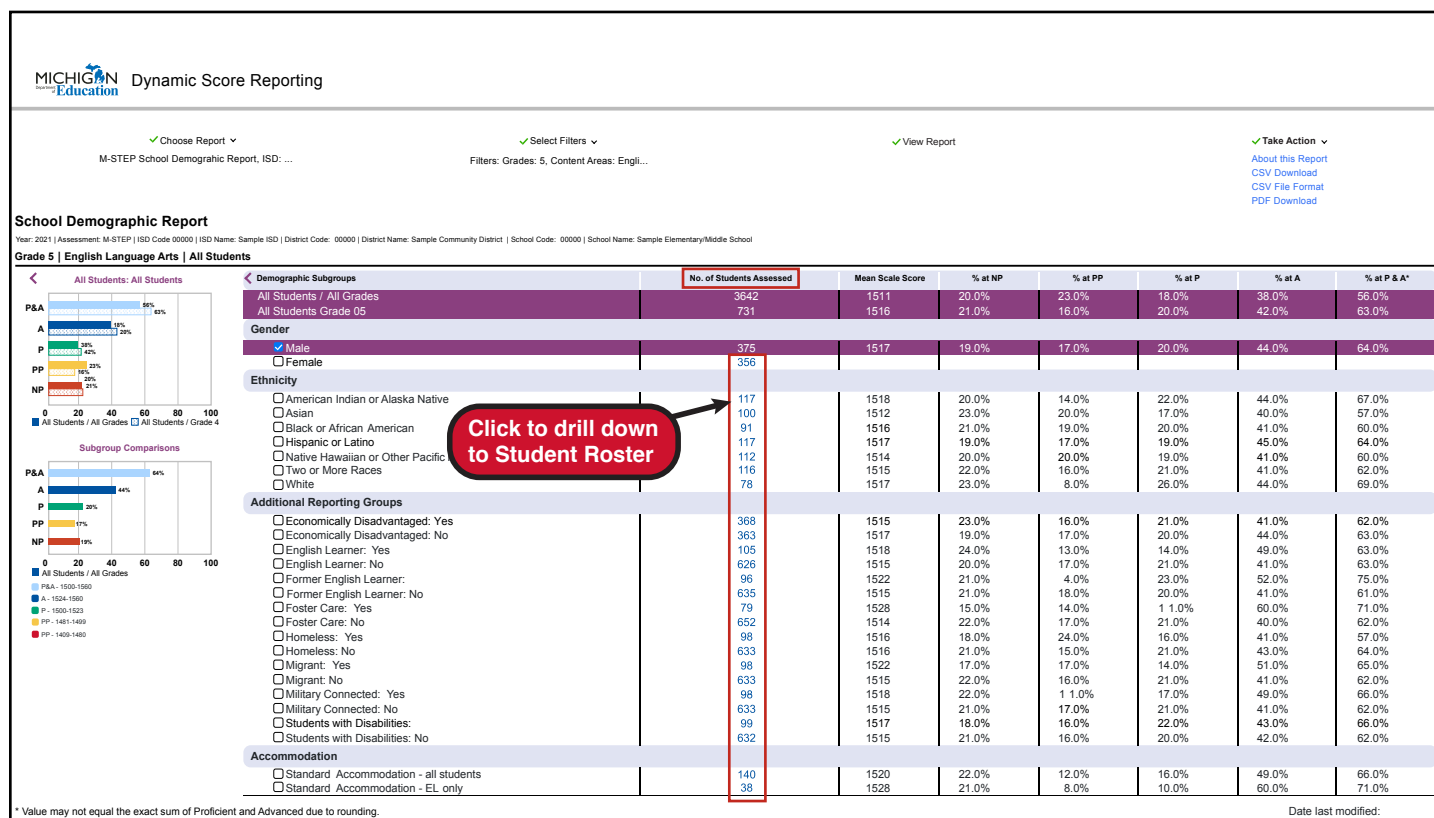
MICHIGAN Department of Education Dynamic Score Reporting

Choose Report
M-STEP School Demograhic Report, ISD: ...

Select Filters
Filters: Grades: 5, Content Areas: Engli...

View Report

Take Action
About this Report
CSV Download
CSV File Format
PDF Download

School Demographic Report
Year: 2021 | Assessment: M-STEP | ISD Code 00000 | ISD Name: Sample ISD | District Code: 00000 | District Name: Sample Community District | School Code: 00000 | School Name: Sample Elementary/Middle School

Grade 5 | English Language Arts | All Students

All Students: All Students

P&A 56% 63%
A 18% 20%
P 38% 42%
PP 23% 16%
NP 20% 21%
0 20 40 60 80 100
All Students / All Grades All Students / Grade 4

Subgroup Comparisons

P&A 64%
A 44%
P 20%
PP 17%
NP 19%
0 20 40 60 80 100
All Students / All Grades
P&A - 1500-1560
A - 1524-1560
P - 1500-1523
PP - 1481-1499
PP - 1409-1480

| Demographic Subgroups | No. of Students Assessed | Mean Scale Score | % at NP | % at PP | % at P | % at A | % at P & A* |
|---|---|---|---|---|---|---|---|
| All Students / All Grades | 3642 | 1511 | 20.0% | 23.0% | 18.0% | 38.0% | 56.0% |
| All Students Grade 05 | 731 | 1516 | 21.0% | 16.0% | 20.0% | 42.0% | 63.0% |
| Gender | | | | | | | |
| Male | 375 | 1517 | 19.0% | 17.0% | 20.0% | 44.0% | 64.0% |
| Female | 356 | | | | | | |
| Ethnicity | | | | | | | |
| American Indian or Alaska Native | 117 | 1518 | 20.0% | 14.0% | 22.0% | 44.0% | 67.0% |
| Asian | 100 | 1512 | 23.0% | 20.0% | 17.0% | 40.0% | 57.0% |
| Black or African American | 91 | 1516 | 21.0% | 19.0% | 20.0% | 41.0% | 60.0% |
| Hispanic or Latino | 117 | 1517 | 19.0% | 17.0% | 19.0% | 45.0% | 64.0% |
| Native Hawaiian or Other Pacific | 112 | 1514 | 20.0% | 20.0% | 19.0% | 41.0% | 60.0% |
| Two or More Races | 116 | 1515 | 22.0% | 16.0% | 21.0% | 41.0% | 62.0% |
| White | 78 | 1517 | 23.0% | 8.0% | 26.0% | 44.0% | 69.0% |
| Additional Reporting Groups | | | | | | | |
| Economically Disadvantaged: Yes | 368 | 1515 | 23.0% | 16.0% | 21.0% | 41.0% | 62.0% |
| Economically Disadvantaged: No | 363 | 1517 | 19.0% | 17.0% | 20.0% | 44.0% | 63.0% |
| English Learner: Yes | 105 | 1518 | 24.0% | 13.0% | 14.0% | 49.0% | 63.0% |
| English Learner: No | 626 | 1515 | 20.0% | 17.0% | 21.0% | 41.0% | 63.0% |
| Former English Learner: | 96 | 1522 | 21.0% | 4.0% | 23.0% | 52.0% | 75.0% |
| Former English Learner: No | 635 | 1515 | 21.0% | 18.0% | 20.0% | 41.0% | 61.0% |
| Foster Care: Yes | 79 | 1528 | 15.0% | 14.0% | 1 1.0% | 60.0% | 71.0% |
| Foster Care: No | 652 | 1514 | 22.0% | 17.0% | 21.0% | 40.0% | 62.0% |
| Homeless: Yes | 98 | 1516 | 18.0% | 24.0% | 16.0% | 41.0% | 57.0% |
| Homeless: No | 633 | 1516 | 21.0% | 15.0% | 21.0% | 43.0% | 64.0% |
| Migrant: Yes | 98 | 1522 | 17.0% | 17.0% | 14.0% | 51.0% | 65.0% |
| Migrant: No | 633 | 1515 | 22.0% | 16.0% | 21.0% | 41.0% | 62.0% |
| Military Connected: Yes | 98 | 1518 | 22.0% | 1 1.0% | 17.0% | 49.0% | 66.0% |
| Military Connected: No | 633 | 1515 | 21.0% | 17.0% | 21.0% | 41.0% | 62.0% |
| Students with Disabilities: | 99 | 1517 | 18.0% | 16.0% | 22.0% | 43.0% | 66.0% |
| Students with Disabilities: No | 632 | 1515 | 21.0% | 16.0% | 20.0% | 42.0% | 62.0% |
| Accommodation | | | | | | | |
| Standard Accommodation - all students | 140 | 1520 | 22.0% | 12.0% | 16.0% | 49.0% | 66.0% |
| Standard Accommodation - EL only | 38 | 1528 | 21.0% | 8.0% | 10.0% | 60.0% | 71.0% |

Click to drill down to Student Roster

* Value may not equal the exact sum of Proficient and Advanced due to rounding.

Date last modified: